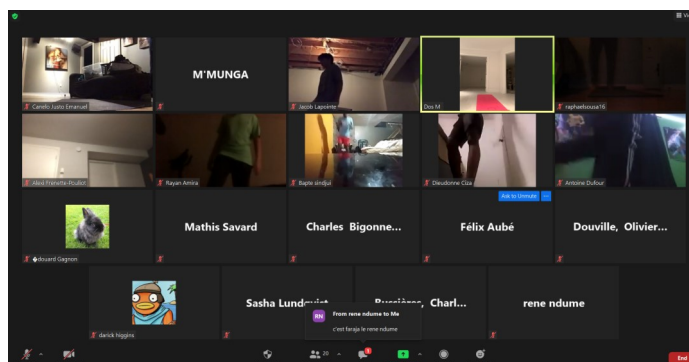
Canelo Justo Emanuel
M'MUNGA
Jacob Lapointe
Dos M
raphaelsousa16
Alexi Frenette-Poulliot
Rayan Amira
Bapte sindjui
Dieudonne Ciza
Ask to Unmute
Antoine Dufour
�douard Gagnon
Mathis Savard
Charles Bigonne...
Félix Aubé
Douville, Olivier...
darick higgins
Sasha Lundqvist
Bussières, Charl...
rene ndume
RN
From rene ndume to Me
c'est faraja le rene ndume
20
End